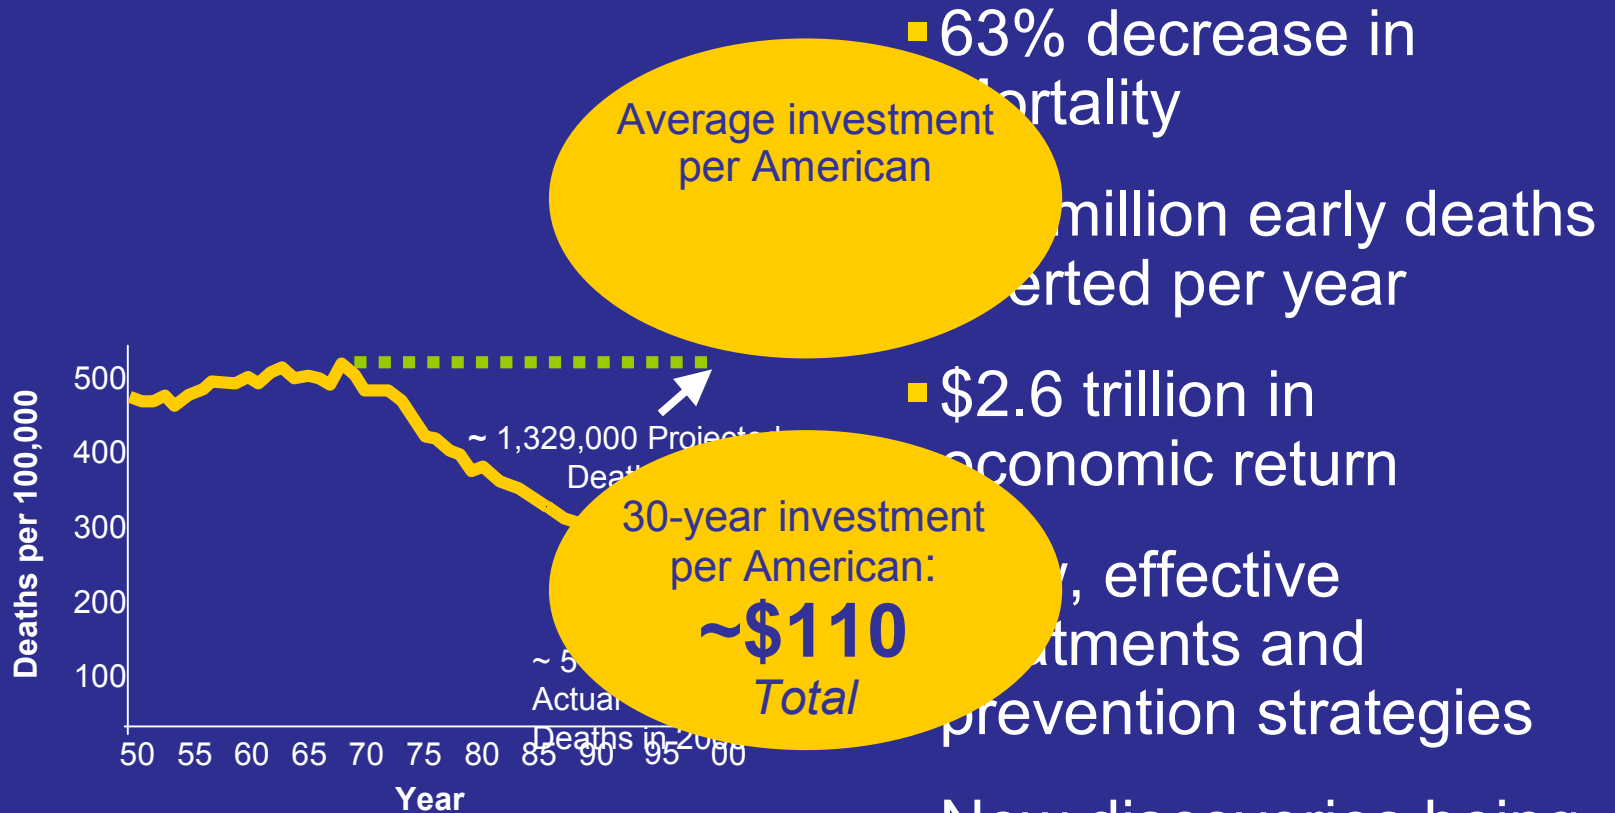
63% decrease in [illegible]ortality

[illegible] million early deaths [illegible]erted per year

$2.6 trillion in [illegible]conomic return

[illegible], effective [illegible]tments and prevention strategies

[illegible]

Average investment per American

30-year investment per American:
~$110
Total

500
400
300
200
100
Deaths per 100,000

50 55 60 65 70 75 80 85 90 95 00
Year

~ 1,329,000 Projected Deat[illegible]

~ 5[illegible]
Actual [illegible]
Deaths in 20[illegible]